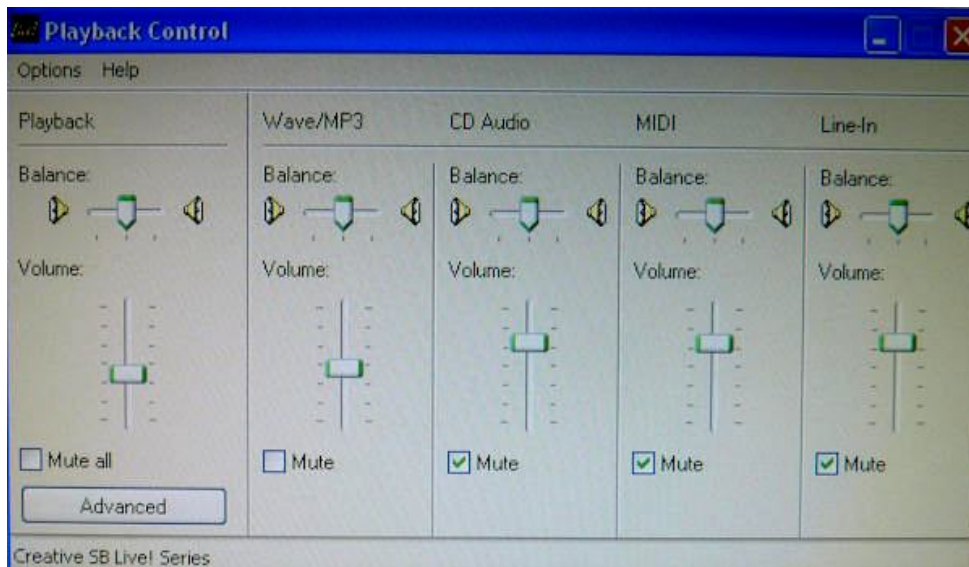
Playback Control

Options Help

Playback

Balance:

Volume:

Mute all

Advanced

Wave/MP3

Balance:

Volume:

Mute

CD Audio

Balance:

Volume:

Mute

MIDI

Balance:

Volume:

Mute

Line-In

Balance:

Volume:

Mute

Creative SB Live! Series